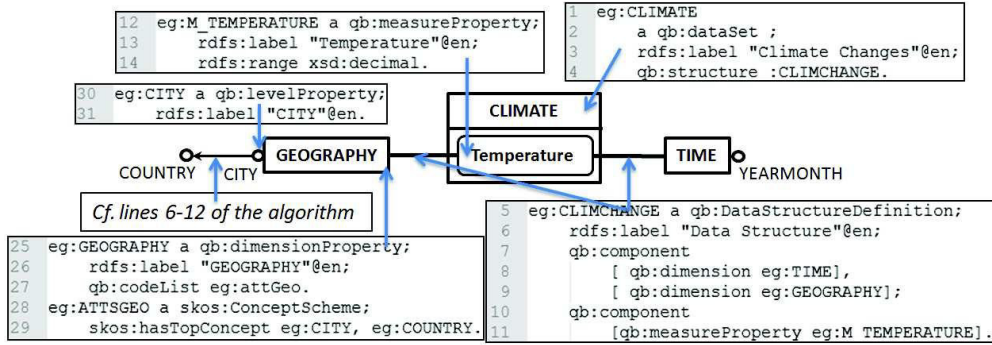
12 eg:M_TEMPERATURE a qb:measureProperty;
13 rdfs:label "Temperature"@en;
14 rdfs:range xsd:decimal.

1 eg:CLIMATE
2 a qb:dataSet ;
3 rdfs:label "Climate Changes"@en;
4 qb:structure :CLIMCHANGE.

30 eg:CITY a qb:levelProperty;
31 rdfs:label "CITY"@en.

CLIMATE

COUNTRY CITY GEOGRAPHY Temperature TIME YEARMONTH

Cf. lines 6-12 of the algorithm

25 eg:GEOGRAPHY a qb:dimensionProperty;
26 rdfs:label "GEOGRAPHY"@en;
27 qb:codeList eg:attGeo.
28 eg:ATTSGEO a skos:ConceptScheme;
29 skos:hasTopConcept eg:CITY, eg:COUNTRY.

5 eg:CLIMCHANGE a qb:DataStructureDefinition;
6 rdfs:label "Data Structure"@en;
7 qb:component
8 [ qb:dimension eg:TIME],
9 [ qb:dimension eg:GEOGRAPHY];
10 qb:component
11 [qb:measureProperty eg:M TEMPERATURE].